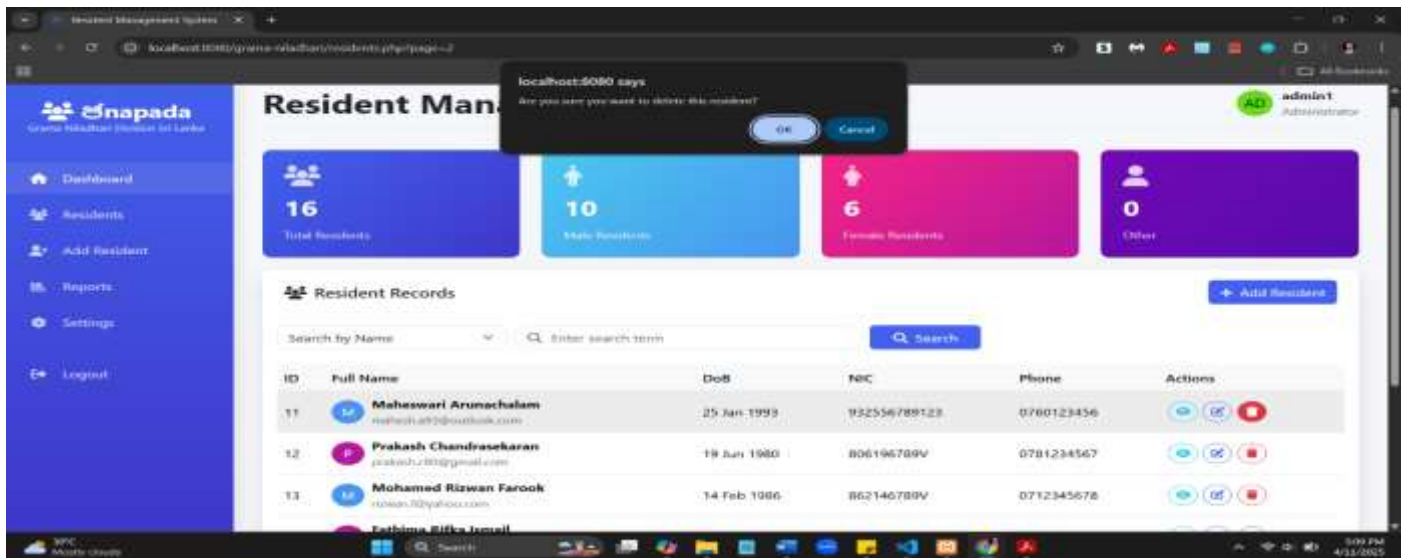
Resident Management System

localhost:8080/grama-niladhari/residents.php?page=2

localhost:8080 says
Are you sure you want to delete this resident?
OK Cancel

Janapada
Grama Niladhari Division Sri Lanka

Dashboard
Residents
Add Resident
Reports
Settings
Logout

Resident Mana

AD admin1
Administrator

16
Total Residents

10
Male Residents

6
Female Residents

0
Other

Resident Records

+ Add Resident

Search by Name
Enter search term
Search

| ID | Full Name | DoB | NIC | Phone | Actions |
|---|---|---|---|---|---|
| 11 | Maheswari Arunachalam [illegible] | 25 Jan 1993 | 932556789123 | 0760123456 | |
| 12 | Prakash Chandrasekaran prakash.c80@gmail.com | 19 Jun 1980 | 806196789V | 0781234567 | |
| 13 | Mohamed Rizwan Farook rizwan.f@yahoo.com | 14 Feb 1986 | 862146789V | 0712345678 | |
| | Fathima Rifka Ismail | | | | |

Search

5:09 PM
4/11/2025